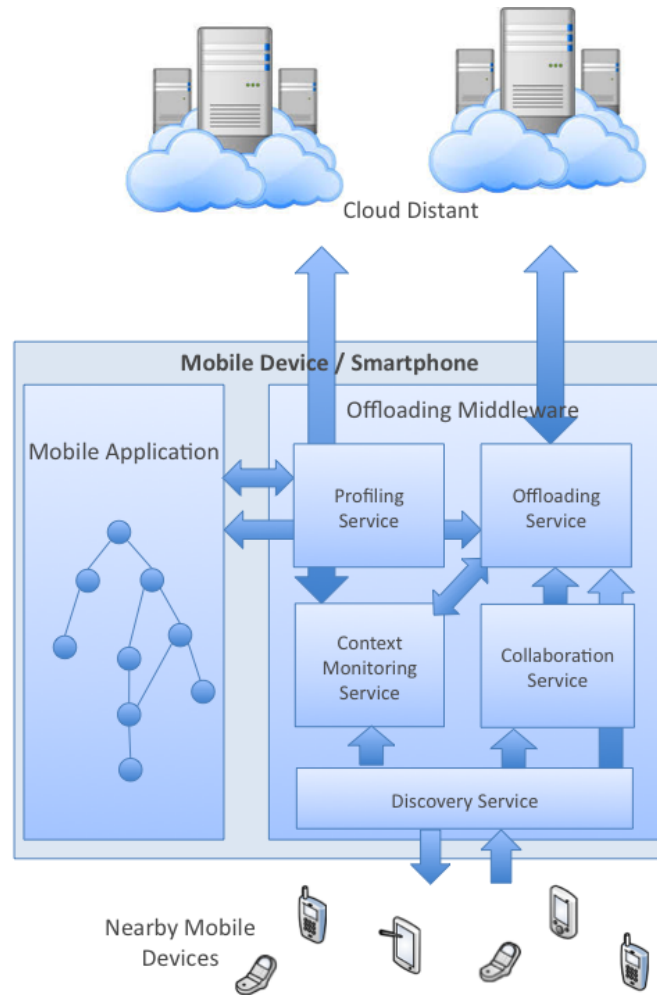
Cloud Distant

Mobile Device / Smartphone

Mobile Application

Offloading Middleware

Profiling Service

Offloading Service

Context Monitoring Service

Collaboration Service

Discovery Service

Nearby Mobile Devices